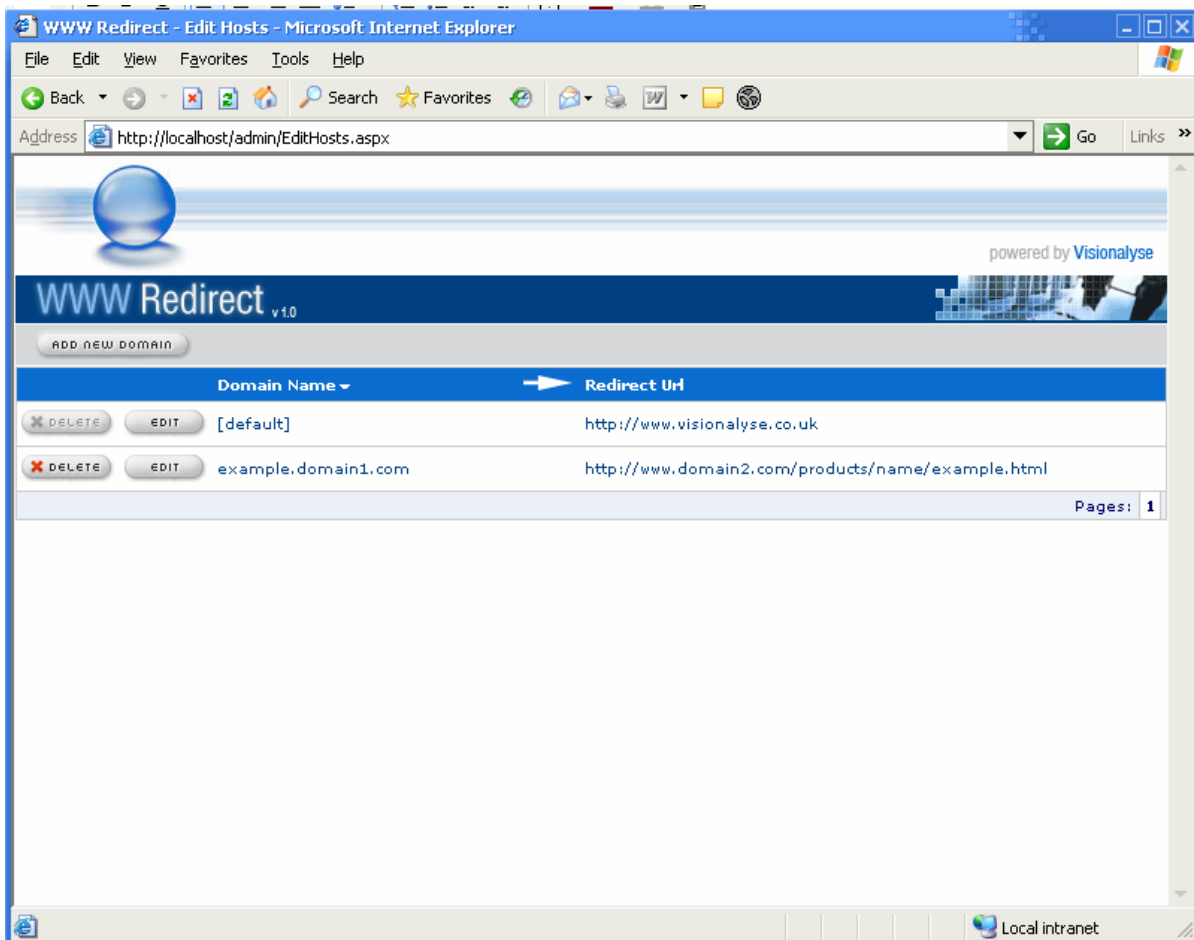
WWW Redirect - Edit Hosts - Microsoft Internet Explorer

File Edit View Favorites Tools Help

Back Search Favorites

Address http://localhost/admin/EditHosts.aspx Go Links »

powered by Visionalyse

WWW Redirect v1.0

ADD NEW DOMAIN

| | | Domain Name | Redirect Url |
|---|---|---|---|
| DELETE | EDIT | [default] | http://www.visionalyse.co.uk |
| DELETE | EDIT | example.domain1.com | http://www.domain2.com/products/name/example.html |

Pages: 1

Local intranet